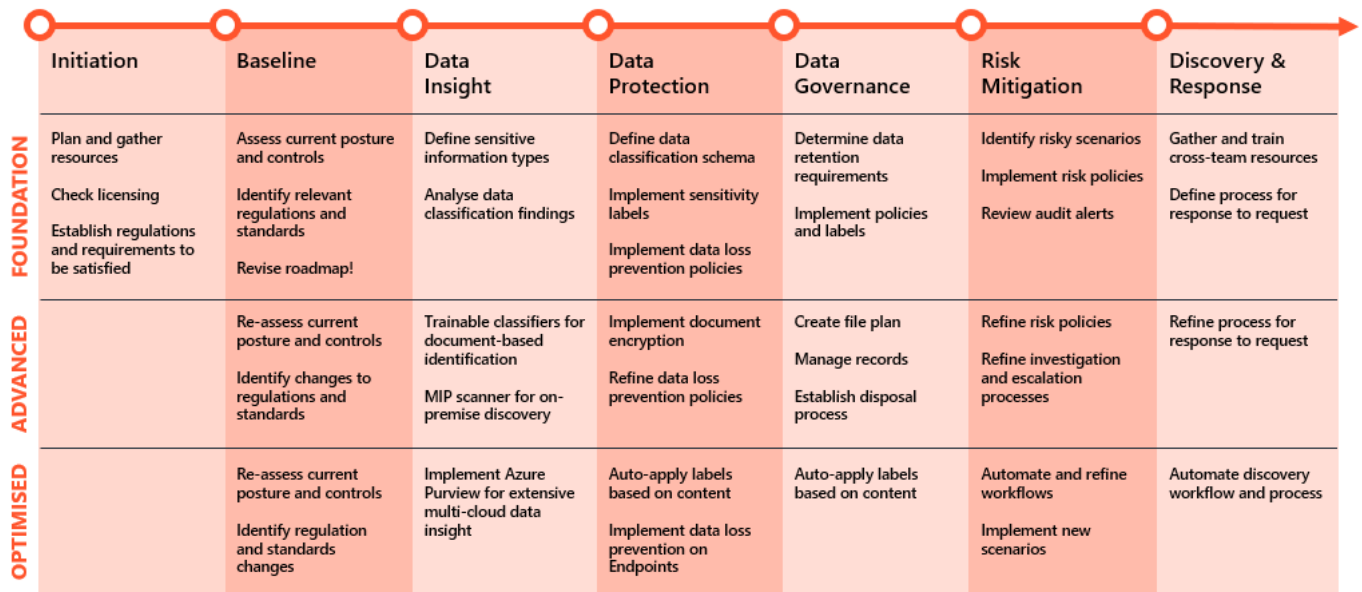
| | Initiation | Baseline | Data Insight | Data Protection | Data Governance | Risk Mitigation | Discovery & Response |
|---|---|---|---|---|---|---|---|
| FOUNDATION | Plan and gather resources<br><br>Check licensing<br><br>Establish regulations and requirements to be satisfied | Assess current posture and controls<br><br>Identify relevant regulations and standards<br><br>Revise roadmap! | Define sensitive information types<br><br>Analyse data classification findings | Define data classification schema<br><br>Implement sensitivity labels<br><br>Implement data loss prevention policies | Determine data retention requirements<br><br>Implement policies and labels | Identify risky scenarios<br><br>Implement risk policies<br><br>Review audit alerts | Gather and train cross-team resources<br><br>Define process for response to request |
| ADVANCED | | Re-assess current posture and controls<br><br>Identify changes to regulations and standards | Trainable classifiers for document-based identification<br><br>MIP scanner for on-premise discovery | Implement document encryption<br><br>Refine data loss prevention policies | Create file plan<br><br>Manage records<br><br>Establish disposal process | Refine risk policies<br><br>Refine investigation and escalation processes | Refine process for response to request |
| OPTIMISED | | Re-assess current posture and controls<br><br>Identify regulation and standards changes | Implement Azure Purview for extensive multi-cloud data insight | Auto-apply labels based on content<br><br>Implement data loss prevention on Endpoints | Auto-apply labels based on content | Automate and refine workflows<br><br>Implement new scenarios | Automate discovery workflow and process |